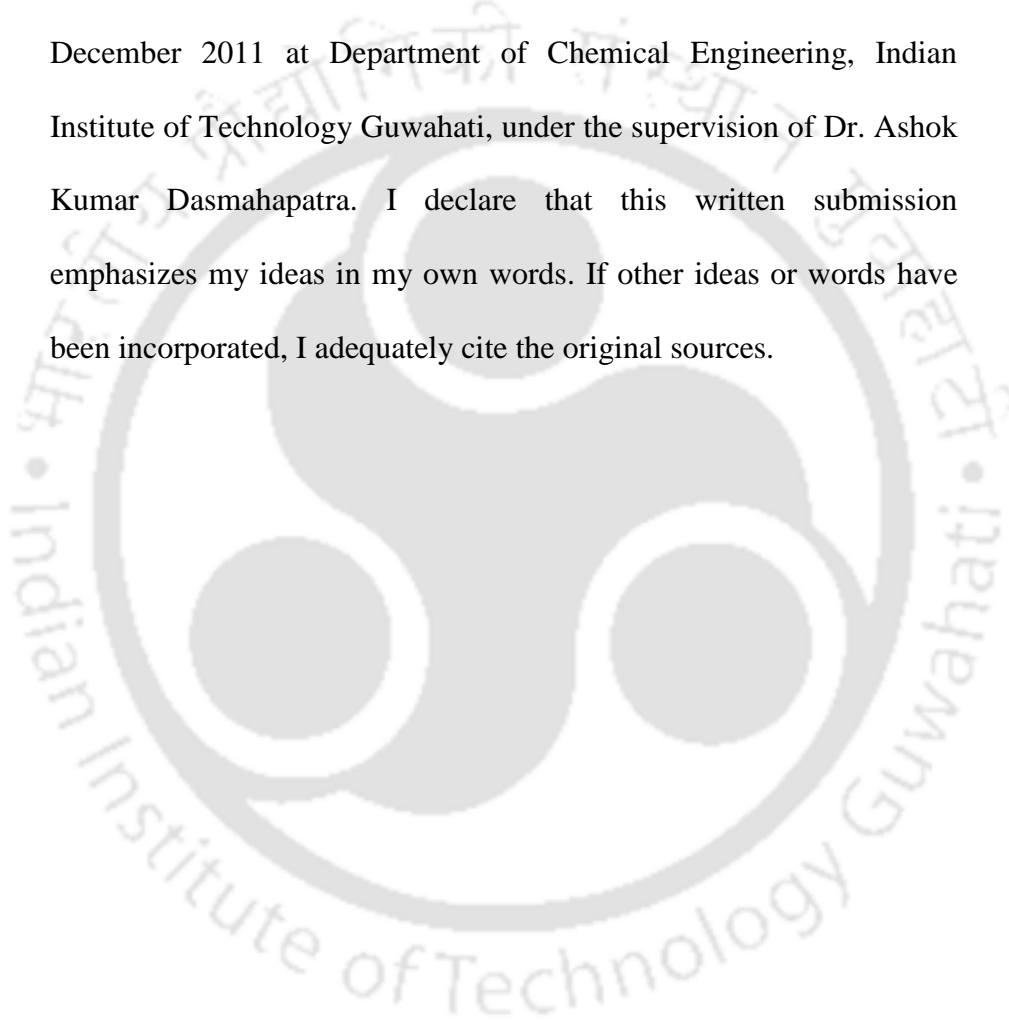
December 2011 at Department of Chemical Engineering, Indian Institute of Technology Guwahati, under the supervision of Dr. Ashok Kumar Dasmahapatra. I declare that this written submission emphasizes my ideas in my own words. If other ideas or words have been incorporated, I adequately cite the original sources.

Indian Institute of Technology Guwahati